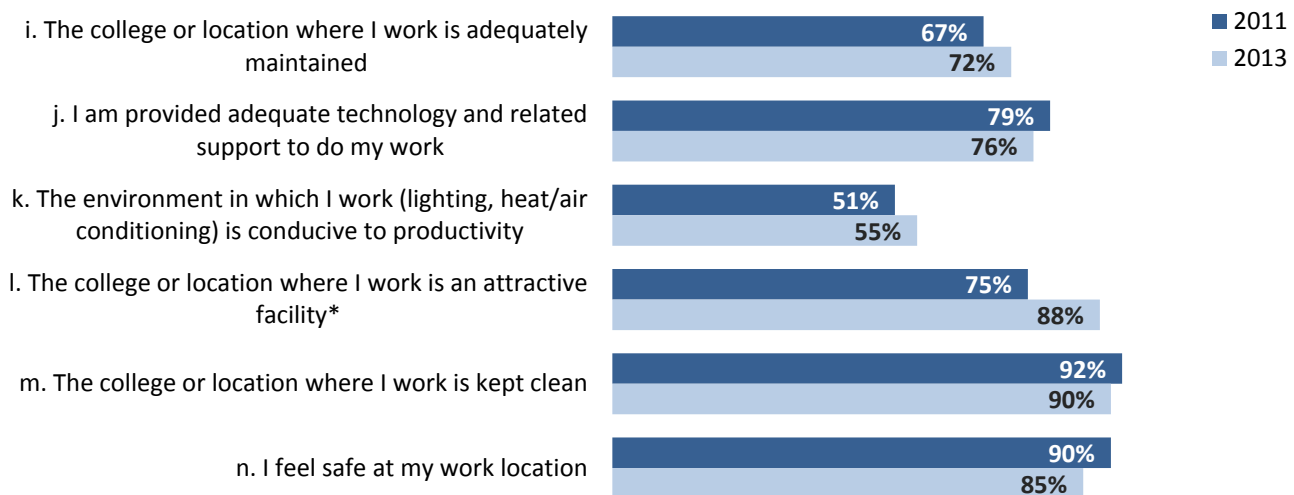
2011
2013

i. The college or location where I work is adequately maintained
67%
72%

j. I am provided adequate technology and related support to do my work
79%
76%

k. The environment in which I work (lighting, heat/air conditioning) is conducive to productivity
51%
55%

l. The college or location where I work is an attractive facility*
75%
88%

m. The college or location where I work is kept clean
92%
90%

n. I feel safe at my work location
90%
85%